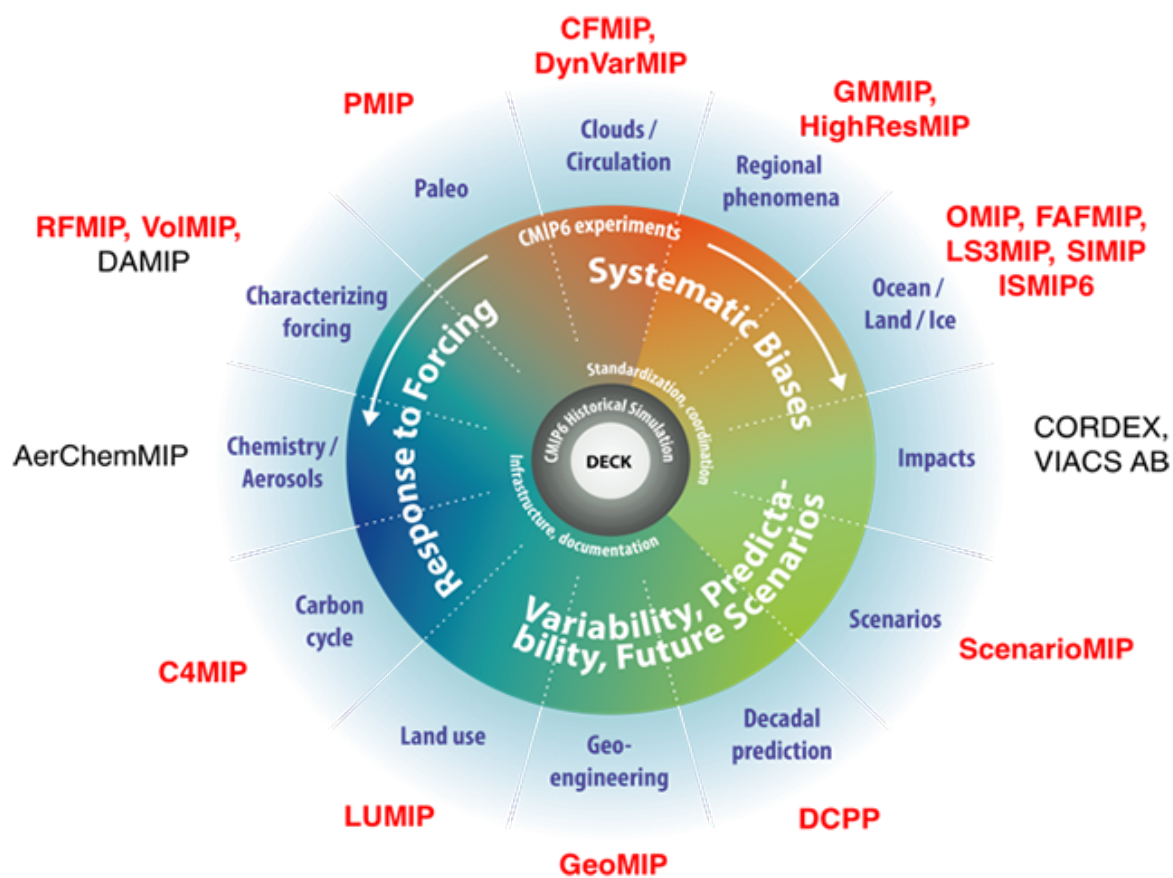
CFMIP, DynVarMIP

PMIP

GMMIP, HighResMIP

Clouds / Circulation

Paleo

Regional phenomena

RFMIP, VolMIP, DAMIP

OMIP, FAFMIP, LS3MIP, SIMIP ISMIP6

CMIP6 experiments

Systematic Biases

Characterizing forcing

Ocean / Land / Ice

Response to Forcing

Standardization, coordination

CMIP6 Historical Simulation

DECK

Infrastructure, documentation

CORDEX, VIACS AB

AerChemMIP

Chemistry / Aerosols

Impacts

Variability, Predictability, Future Scenarios

Carbon cycle

Scenarios

ScenarioMIP

C4MIP

Land use

Geo-engineering

Decadal prediction

LUMIP

DCPP

GeoMIP